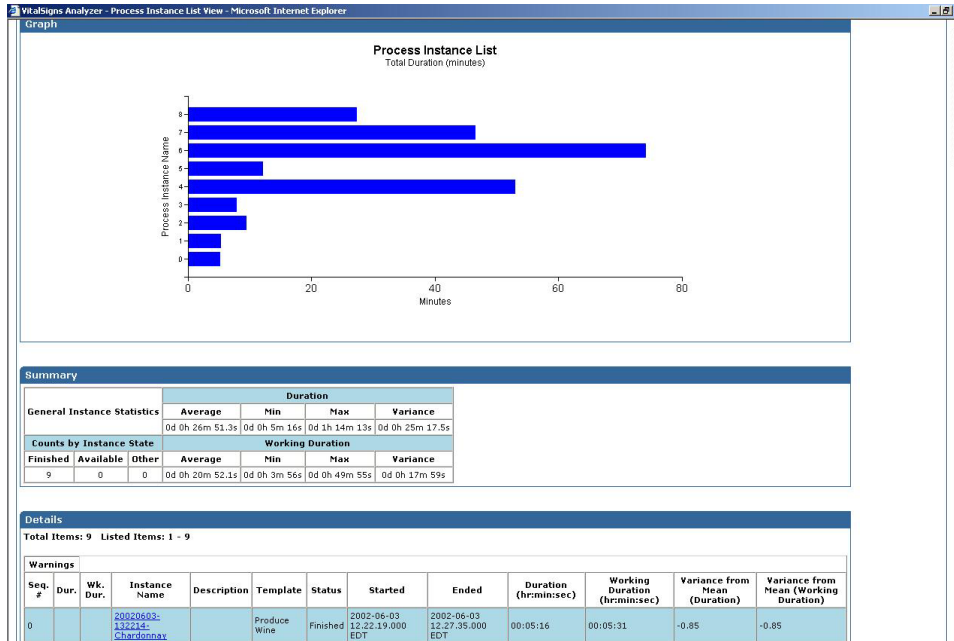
VitalSigns Analyzer - Process Instance List View - Microsoft Internet Explorer

Graph

Process Instance List
Total Duration (minutes)

Process Instance Name

8
7
6
5
4
3
2
1
0

0 20 40 60 80
Minutes

Summary

| General Instance Statistics | Duration | | | |
|---|---|---|---|---|
| | Average | Min | Max | Variance |
| | 0d 0h 26m 51.3s | 0d 0h 5m 16s | 0d 1h 14m 13s | 0d 0h 25m 17.5s |

| Counts by Instance State | | | Working Duration | | | |
|---|---|---|---|---|---|---|
| Finished | Available | Other | Average | Min | Max | Variance |
| 9 | 0 | 0 | 0d 0h 20m 52.1s | 0d 0h 3m 56s | 0d 0h 49m 55s | 0d 0h 17m 59s |

Details

Total Items: 9 Listed Items: 1 - 9

Warnings

| Seq. # | Dur. | Wk. Dur. | Instance Name | Description | Template | Status | Started | Ended | Duration (hr:min:sec) | Working Duration (hr:min:sec) | Variance from Mean (Duration) | Variance from Mean (Working Duration) |
|---|---|---|---|---|---|---|---|---|---|---|---|---|
| 0 | | | 20020603-132214-Chardonnay | | Produce Wine | Finished | 2002-06-03 12.22.19.000 EDT | 2002-06-03 12.27.35.000 EDT | 00:05:16 | 00:05:31 | -0.85 | -0.85 |